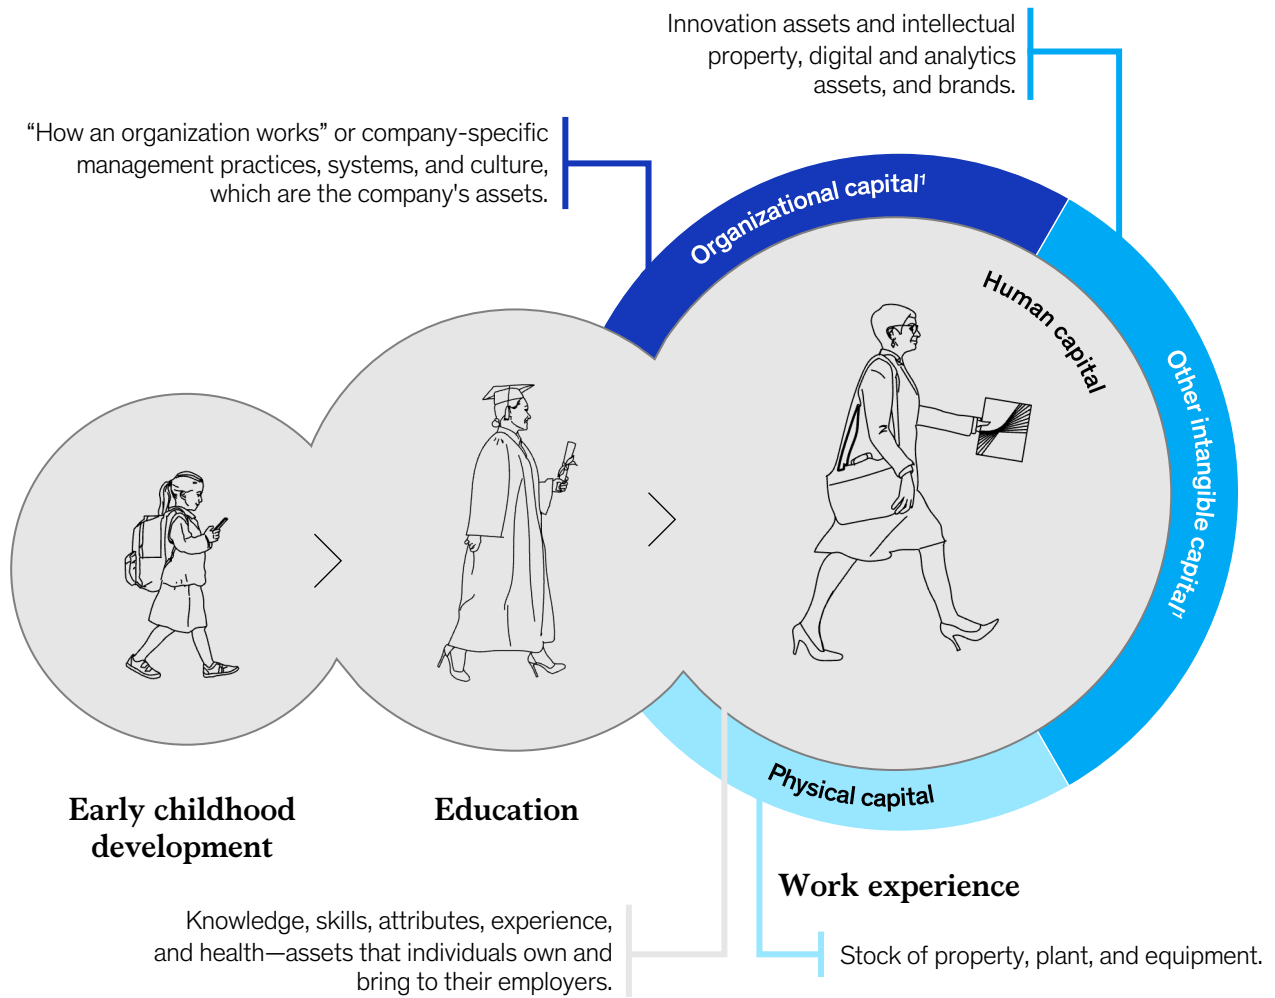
Innovation assets and intellectual property, digital and analytics assets, and brands.

“How an organization works” or company-specific management practices, systems, and culture, which are the company's assets.

Organizational capital$^1$

Human capital

Other intangible capital$^1$

Physical capital

Early childhood development

Education

Work experience

Knowledge, skills, attributes, experience, and health—assets that individuals own and bring to their employers.

Stock of property, plant, and equipment.